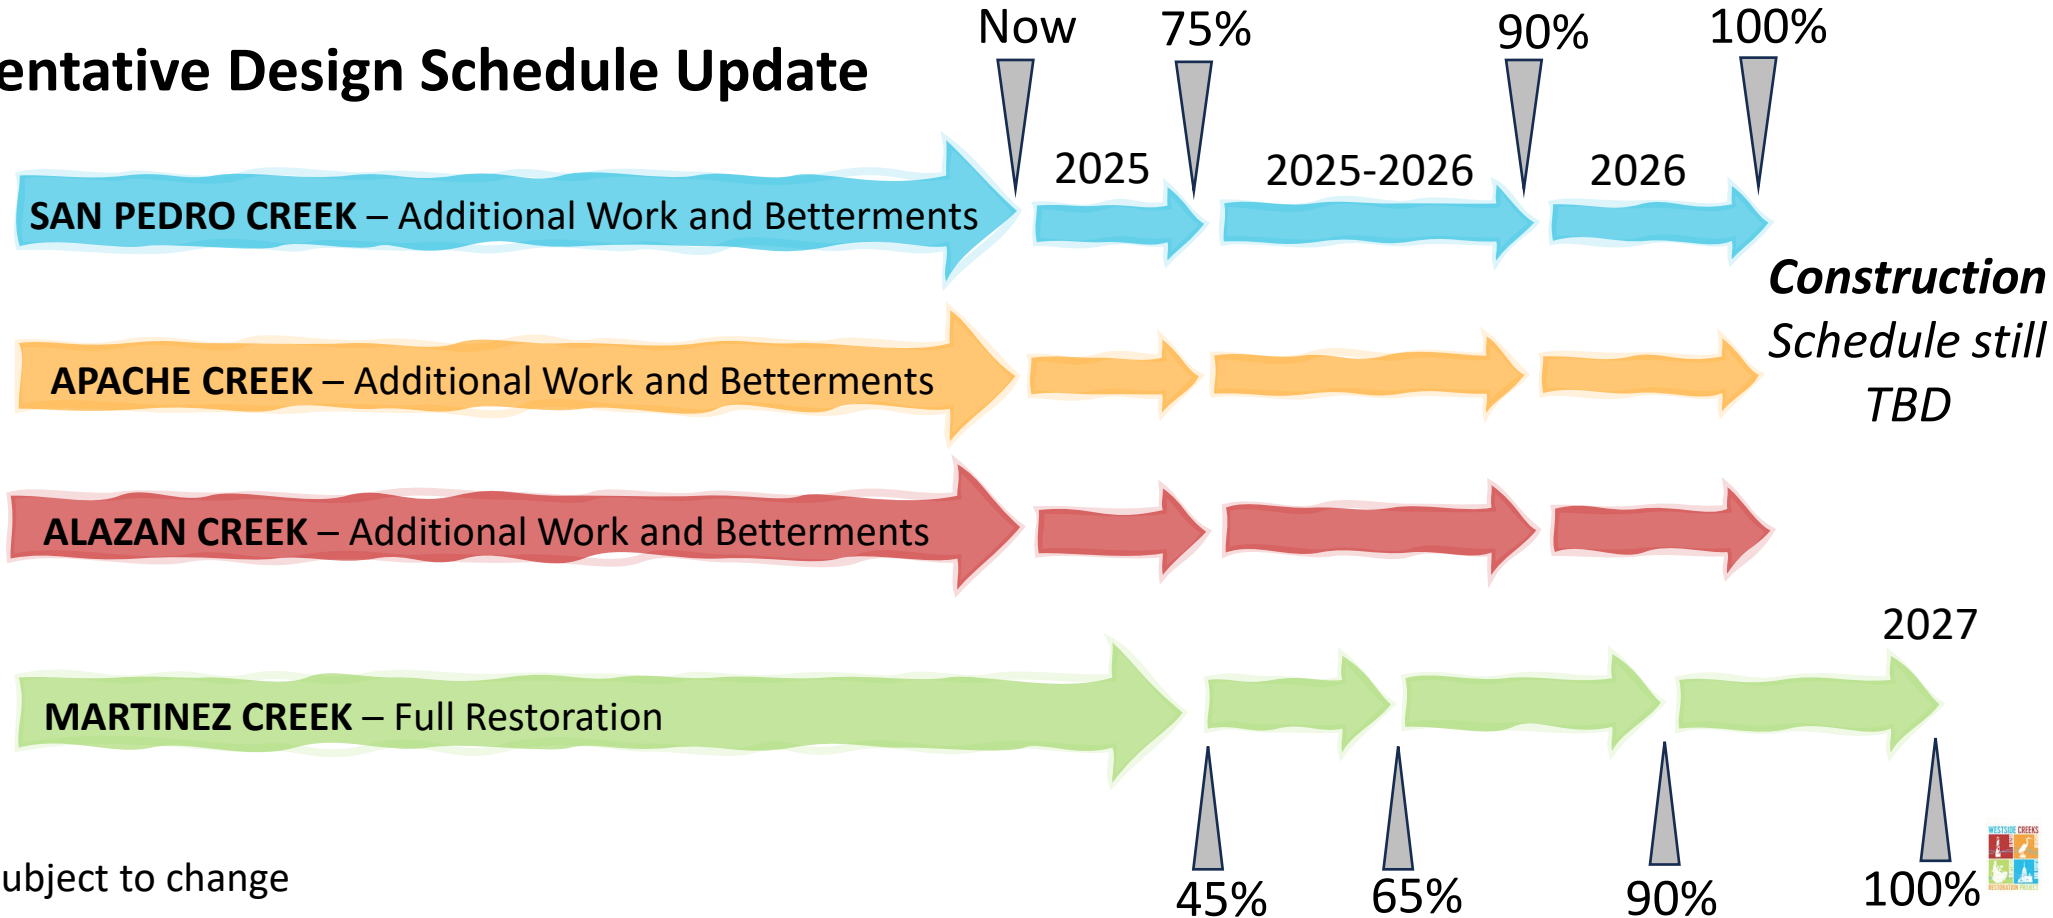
entative Design Schedule Update

Now

75%

90%

100%

2025

2025-2026

2026

SAN PEDRO CREEK – Additional Work and Betterments

***Construction*** *Schedule still TBD*

APACHE CREEK – Additional Work and Betterments

ALAZAN CREEK – Additional Work and Betterments

2027

MARTINEZ CREEK – Full Restoration

45%

65%

90%

100%

ubject to change

WESTSIDE CREEKS RESTORATION PROJECT